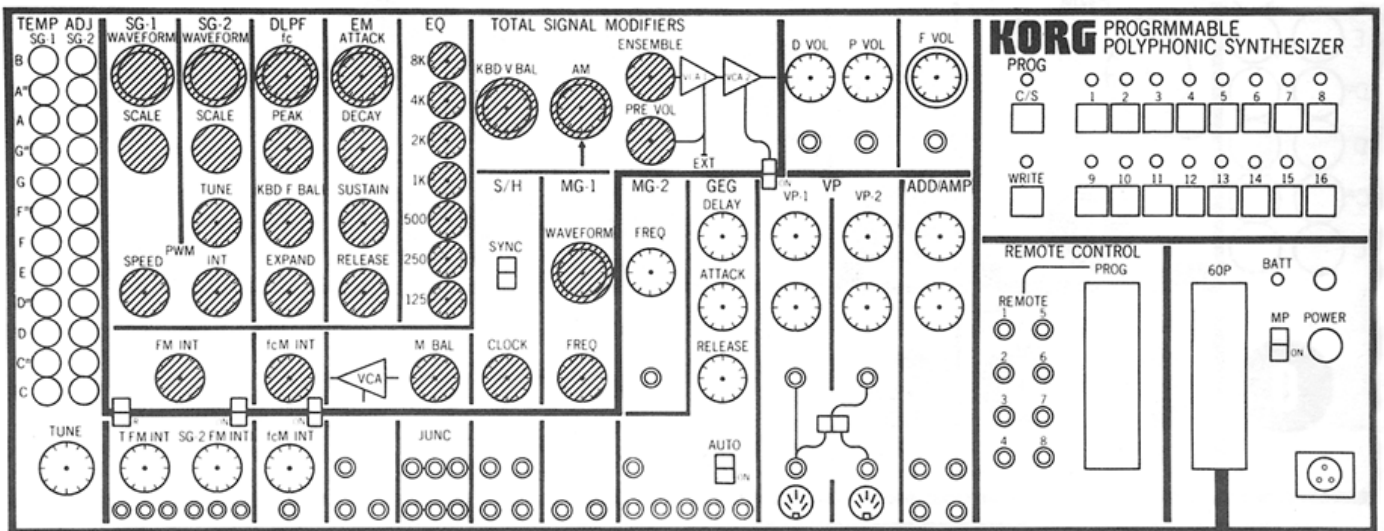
TEMP ADJ
SG-1 SG-2
B
A#
A
G#
G
F#
F
E
D#
D
C#
C
TUNE

SG-1
WAVEFORM
SCALE
SPEED
PWM

SG-2
WAVEFORM
SCALE
TUNE
INT

DLPF
fc
PEAK
KBD F BAL
EXPAND

EM
ATTACK
DECAY
SUSTAIN
RELEASE

EQ
8K
4K
2K
1K
500
250
125

FM INT
fcM INT
VCA
M BAL

T FM INT
SG 2 FM INT
fcM INT
JUNC

TOTAL SIGNAL MODIFIERS
KBD V BAL
AM
ENSEMBLE
PRE VOL
VCA 1
VCA 2
EXT

S/H
SYNC
CLOCK

MG-1
WAVEFORM
FREQ

MG-2
FREQ

GEG
DELAY
ATTACK
RELEASE
AUTO
ON

D VOL
P VOL
F VOL

VP
VP-1
VP-2

ADD/AMP

KORG PROGRMMABLE POLYPHONIC SYNTHESIZER
PROG
C/S
WRITE
1 2 3 4 5 6 7 8
9 10 11 12 13 14 15 16

REMOTE CONTROL
PROG
REMOTE
1 5
2 6
3 7
4 8

60P

BATT
MP
ON
POWER